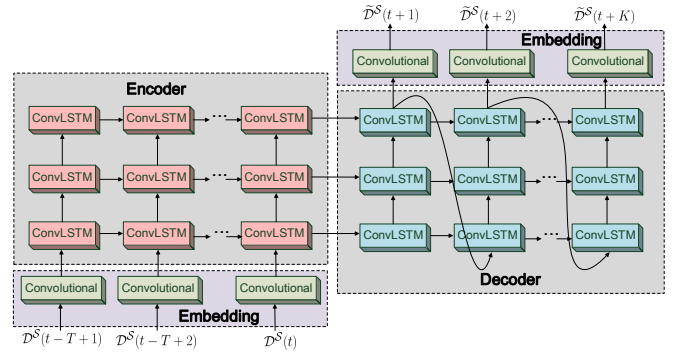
$\widetilde{\mathcal{D}}^{\mathcal{S}}(t+1)$ $\widetilde{\mathcal{D}}^{\mathcal{S}}(t+2)$ $\widetilde{\mathcal{D}}^{\mathcal{S}}(t+K)$

Embedding

Convolutional Convolutional Convolutional

Encoder

ConvLSTM ConvLSTM ConvLSTM ConvLSTM ConvLSTM ConvLSTM

ConvLSTM ConvLSTM ConvLSTM ConvLSTM ConvLSTM ConvLSTM

ConvLSTM ConvLSTM ConvLSTM ConvLSTM ConvLSTM ConvLSTM

Decoder

Convolutional Convolutional Convolutional

Embedding

$\mathcal{D}^{\mathcal{S}}(t-T+1)$ $\mathcal{D}^{\mathcal{S}}(t-T+2)$ $\mathcal{D}^{\mathcal{S}}(t)$